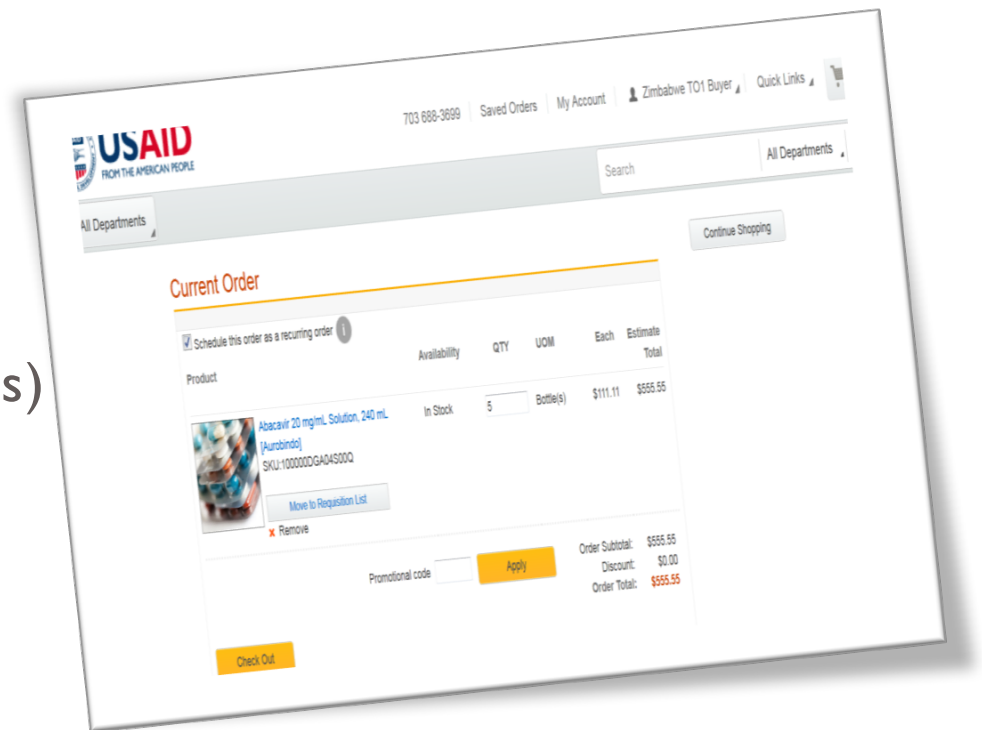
s)

703 688-3699 | Saved Orders | My Account | Zimbabwe TO1 Buyer | Quick Links

USAID
FROM THE AMERICAN PEOPLE

Search | All Departments

All Departments

Continue Shopping

Current Order

Schedule this order as a recurring order

| Product | Availability | QTY | UOM | Each | Estimate Total |
|---|---|---|---|---|---|
| Abacavir 20 mg/mL Solution, 240 mL [Aurobindo] SKU:100000DGA04S00Q | In Stock | 5 | Bottle(s) | $111.11 | $555.55 |

Move to Requisition List

x Remove

Promotional code Apply

Order Subtotal: $555.55
Discount: $0.00
Order Total: $555.55

Check Out